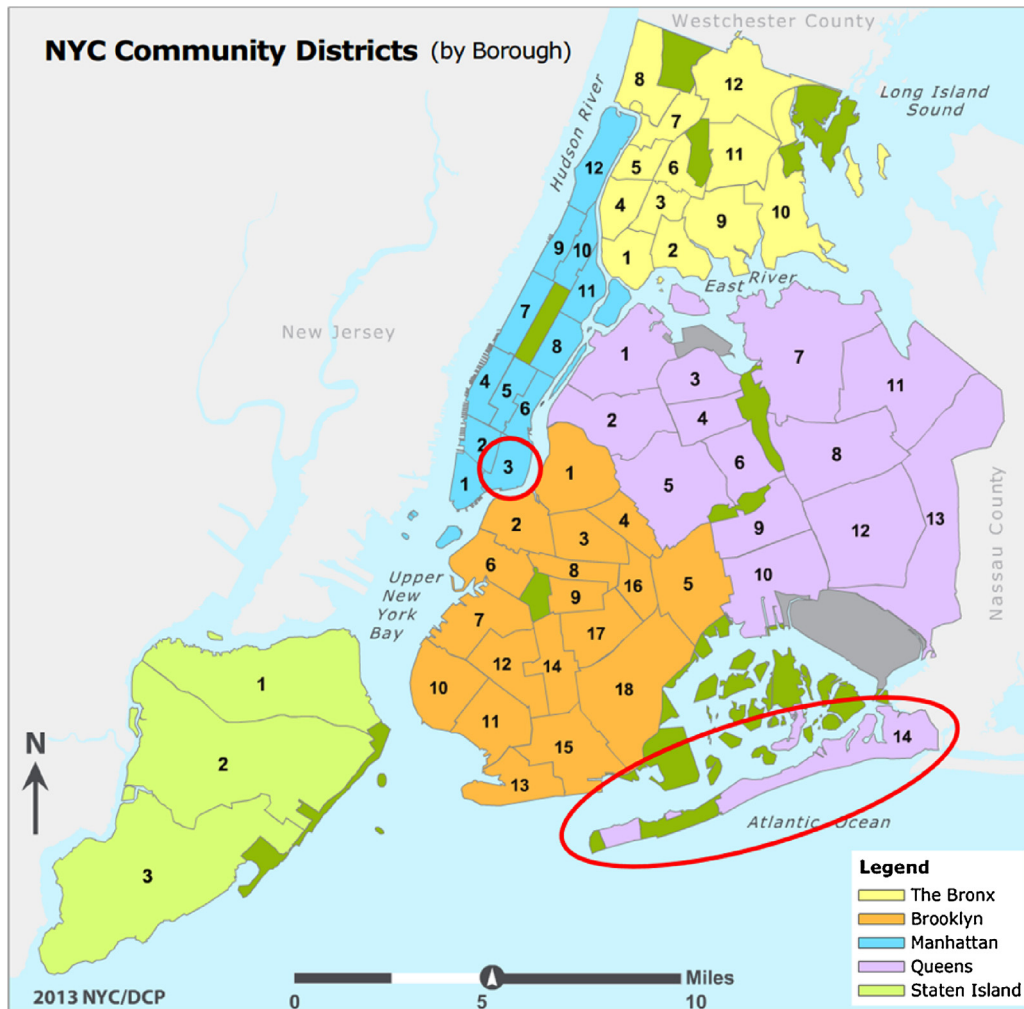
NYC Community Districts (by Borough)

Westchester County

Long Island Sound

Hudson River

East River

New Jersey

Nassau County

Upper New York Bay

Atlantic Ocean

8 12 7 5 6 11 4 3 9 10 1 2

12 9 10 11 7 8 4 5 6 2 3 1

1 3 7 11 2 4 6 8 5 9 12 13 10 14

1 2 4 3 6 8 9 16 5 7 17 12 14 10 18 11 15 13

1 2 3

N

Legend
The Bronx
Brooklyn
Manhattan
Queens
Staten Island

Miles
0 5 10

2013 NYC/DCP